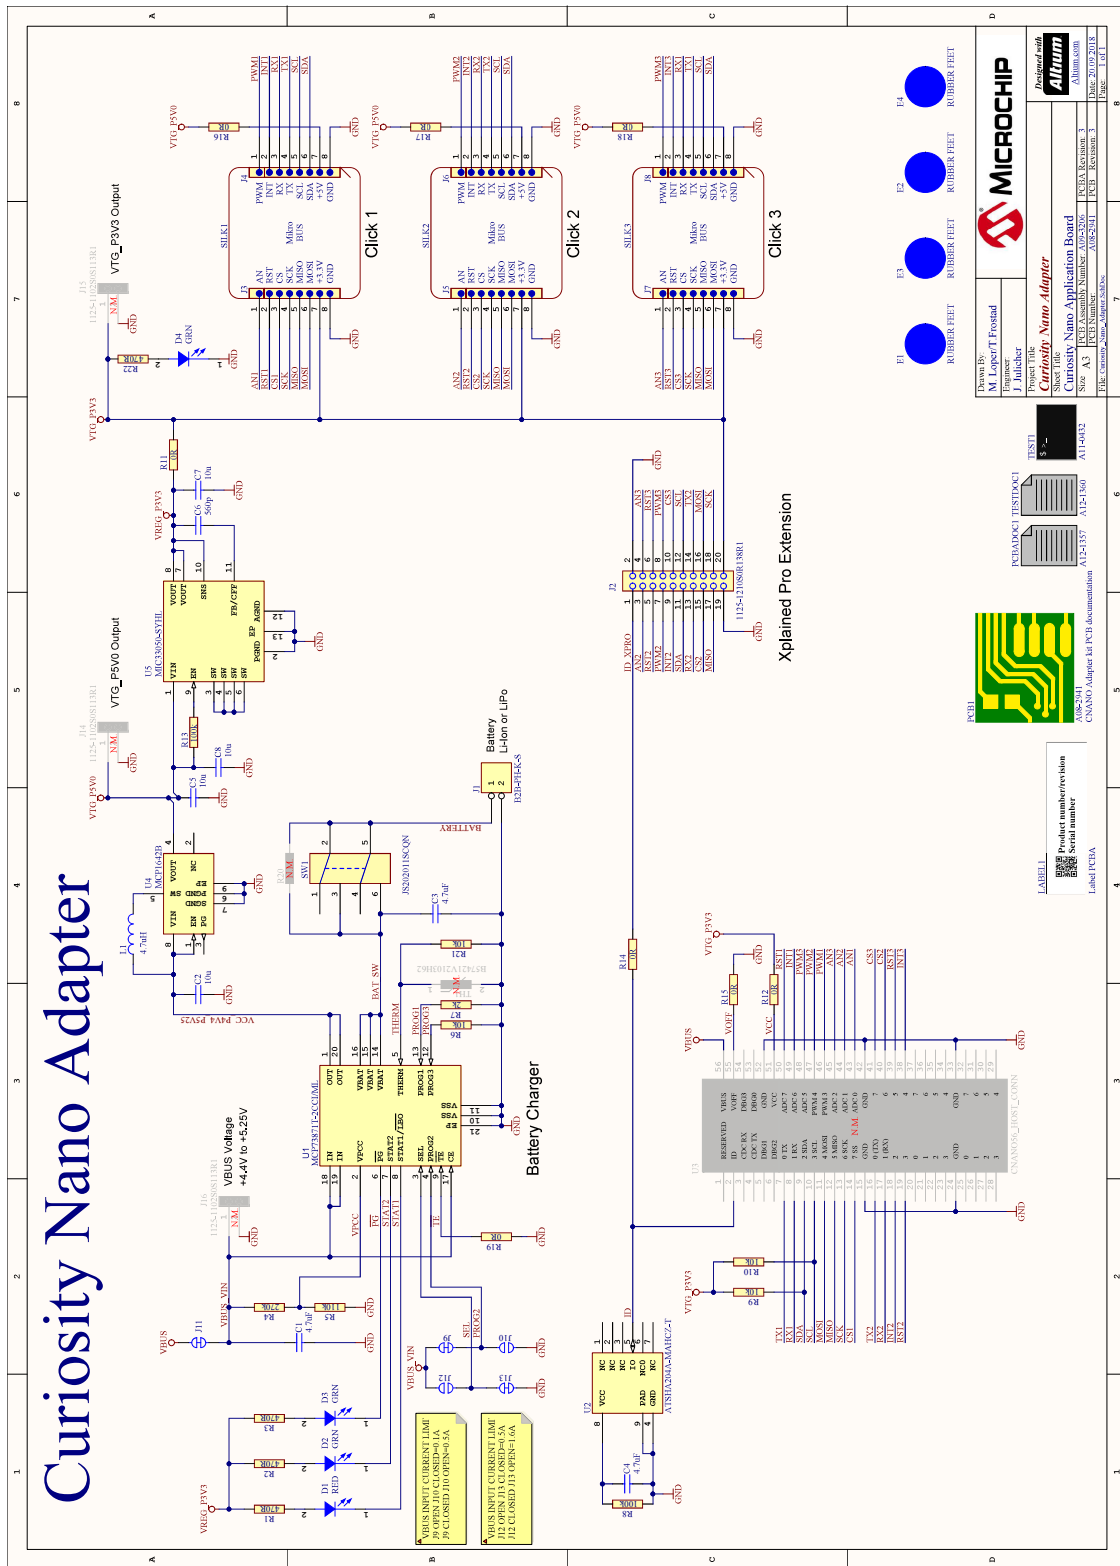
Curiosity Nano Adapter

VBUS Voltage
+4.4V to +5.25V

Battery Charger

Battery
Li-Ion or LiPo

VTG_P5V0 Output

VTG_P3V3 Output

Click 1

Click 2

Click 3

Xplained Pro Extension

U1
MCP73871-2CCI/ML

U2
ATSHA204A-MAHCZ-T

U3
CNANO56_HOST_CONN

U4
MCP1642B

U5
MIC33050-SYHL

J2
1125-1210G0R1338R1

SW1
JS202011SCQN

J1
B2B-PH-K-S

VBUS INPUT CURRENT LIMIT
J9 OPEN J10 CLOSED=0.1A
J9 CLOSED J10 OPEN=0.5A

VBUS INPUT CURRENT LIMIT
J12 OPEN J13 CLOSED=0.5A
J12 CLOSED J13 OPEN=1.6A

RUBBER FEET

RUBBER FEET

RUBBER FEET

RUBBER FEET

PCBADOC1 TESTDOC1
A12-1357 A12-1360

TEST1
A11-0432

PCB1
A08-2941
CNANO Adapter kit PCB documentation

LABEL1
Product number/revision
Serial number
Label PCBA

MICROCHIP

Designed with
Altium
Altium.com

Drawn By:
M. Lopez/T Frostad
Engineer:
J. Julicher
Project Title
Curiosity Nano Adapter
Sheet Title
Curiosity Nano Application Board
Size A3
PCB Assembly Number: A09-3206
PCB Number: A08-2941
PCBA Revision: 3
PCB Revision: 3
Date: 20.09.2018
Page: 1 of 1
File: Curiosity_Nano_Adapter.SchDoc